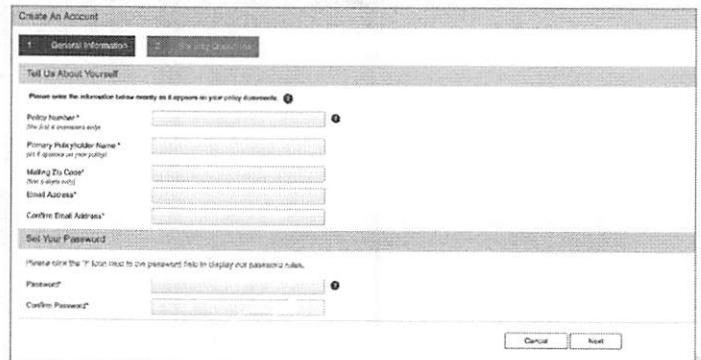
Create An Account

1 General Information 2 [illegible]

Tell Us About Yourself

Please enter the information below exactly as it appears on your policy documents.

Policy Number *
(the first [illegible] characters only)

Primary Policyholder Name *
(as it appears on your policy)

Mailing Zip Code*
(first 5 digits only)

Email Address*

Confirm Email Address*

Set Your Password

Please click the "i" icon next to the password field to display our password rules.

Password*

Confirm Password*

Cancel Next